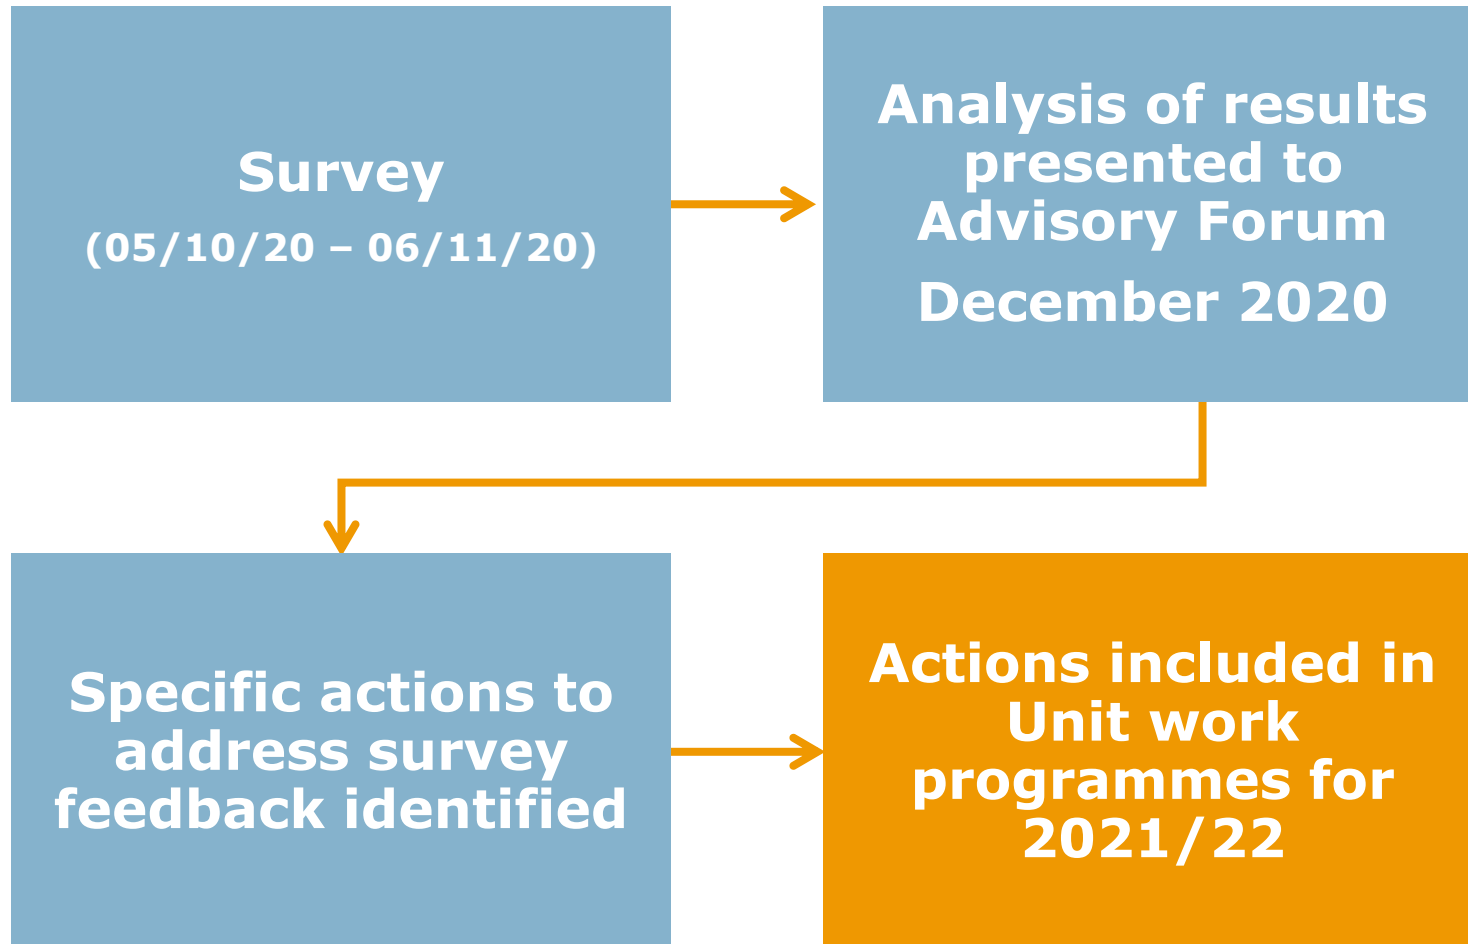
Survey
(05/10/20 – 06/11/20)

Analysis of results presented to Advisory Forum
December 2020

Specific actions to address survey feedback identified

Actions included in Unit work programmes for 2021/22